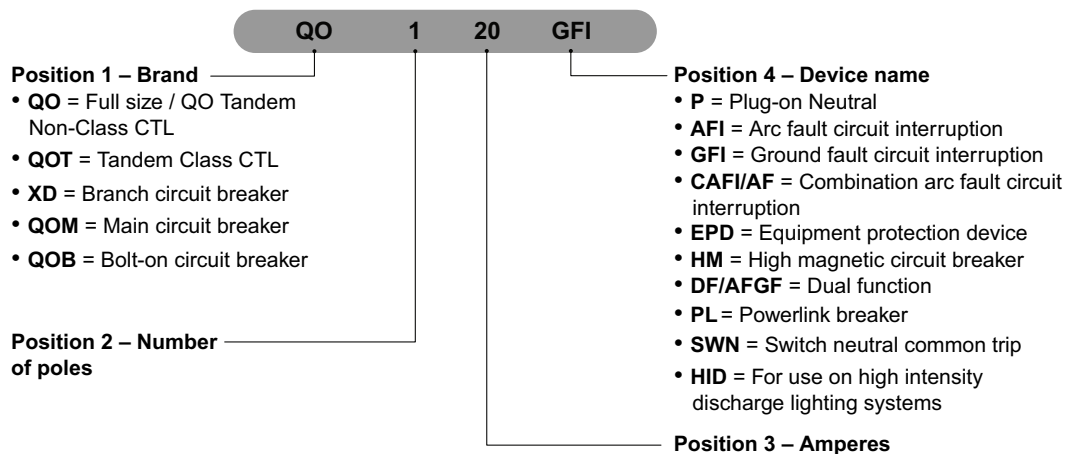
QO 1 20 GFI

**Position 1 – Brand**
• **QO** = Full size / QO Tandem Non-Class CTL
• **QOT** = Tandem Class CTL
• **XD** = Branch circuit breaker
• **QOM** = Main circuit breaker
• **QOB** = Bolt-on circuit breaker

**Position 2 – Number of poles**

**Position 4 – Device name**
• **P** = Plug-on Neutral
• **AFI** = Arc fault circuit interruption
• **GFI** = Ground fault circuit interruption
• **CAFI/AF** = Combination arc fault circuit interruption
• **EPD** = Equipment protection device
• **HM** = High magnetic circuit breaker
• **DF/AFGF** = Dual function
• **PL** = Powerlink breaker
• **SWN** = Switch neutral common trip
• **HID** = For use on high intensity discharge lighting systems

**Position 3 – Amperes**